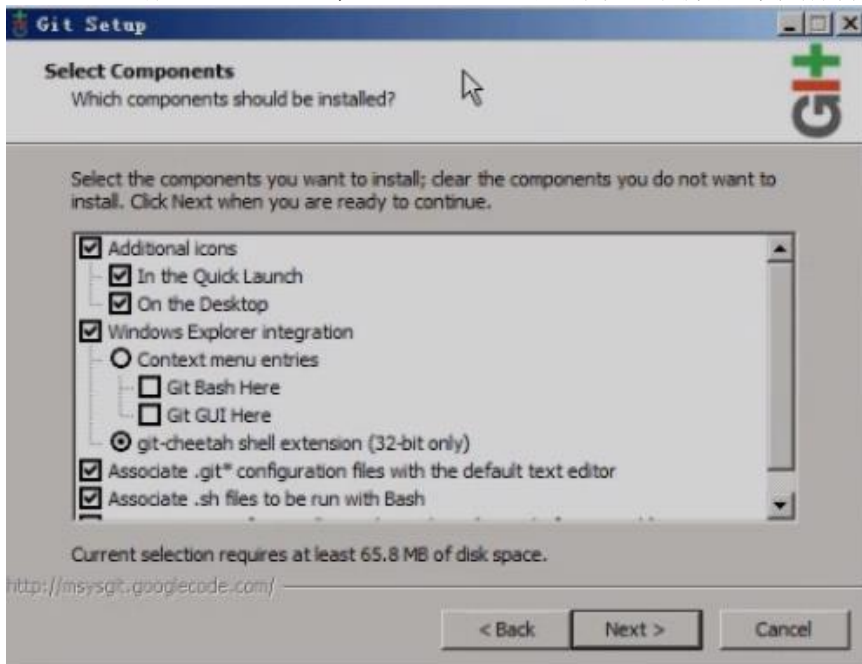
Git Setup

Select Components
Which components should be installed?

Select the components you want to install; clear the components you do not want to install. Click Next when you are ready to continue.

Additional icons
In the Quick Launch
On the Desktop
Windows Explorer integration
Context menu entries
Git Bash Here
Git GUI Here
git-cheetah shell extension (32-bit only)
Associate .git* configuration files with the default text editor
Associate .sh files to be run with Bash
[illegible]

Current selection requires at least 65.8 MB of disk space.

http://msysgit.googlecode.com/

< Back
Next >
Cancel